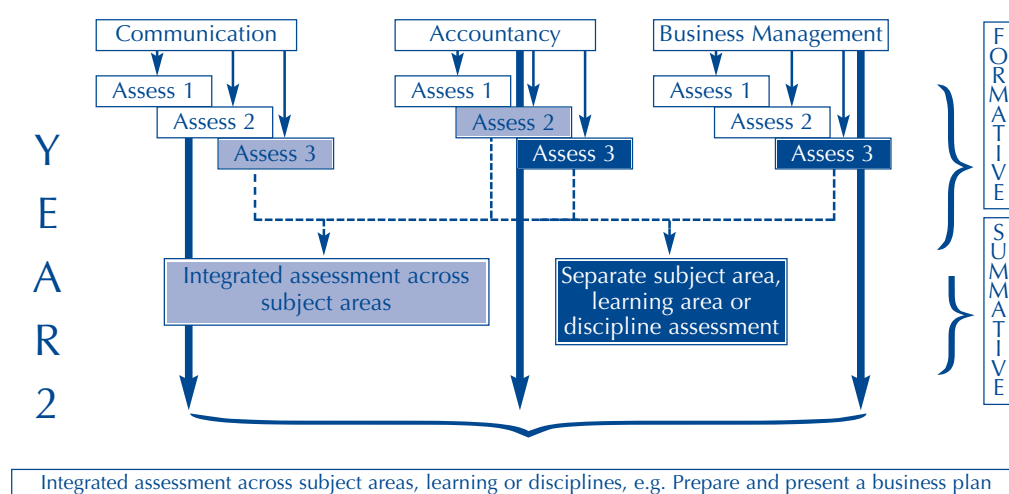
Communication

Accountancy

Business Management

Assess 1

Assess 2

Assess 3

Assess 1

Assess 2

Assess 3

Assess 1

Assess 2

Assess 3

YEAR 2

FORMATIVE

SUMMATIVE

Integrated assessment across subject areas

Separate subject area, learning area or discipline assessment

Integrated assessment across subject areas, learning or disciplines, e.g. Prepare and present a business plan